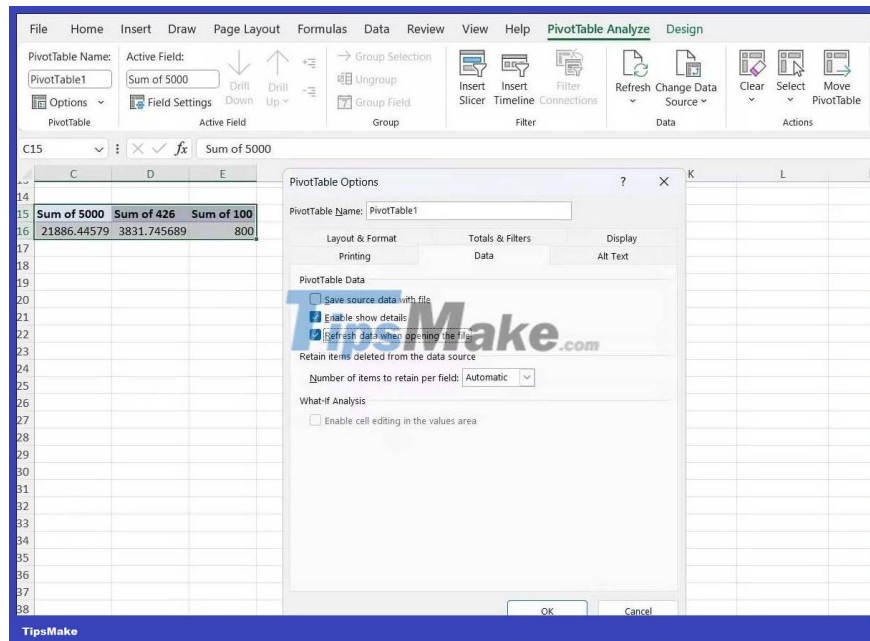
File Home Insert Draw Page Layout Formulas Data Review View Help PivotTable Analyze Design

PivotTable Name:
PivotTable1
Options
PivotTable

Active Field:
Sum of 5000
Field Settings
Drill Down
Drill Up
Active Field

Group Selection
Ungroup
Group Field
Group

Insert Slicer
Insert Timeline
Filter Connections
Filter

Refresh
Change Data Source
Data

Clear
Select
Move PivotTable
Actions

C15 $fx$ Sum of 5000

| | C | D | E |
|---|---|---|---|
| 14 | | | |
| 15 | Sum of 5000 | Sum of 426 | Sum of 100 |
| 16 | 21886.44579 | 3831.745689 | 800 |

17
18
19
20
21
22
23
24
25
26
27
28
29
30
31
32
33
34
35
36
37
38

K L

PivotTable Options ? ×

PivotTable Name: PivotTable1

Layout & Format
Totals & Filters
Display
Printing
Data
Alt Text

PivotTable Data
Save source data with file
Enable show details
Refresh data when opening the file

Retain items deleted from the data source
Number of items to retain per field: Automatic

What-If Analysis
Enable cell editing in the values area

OK
Cancel

TipsMake.com

TipsMake